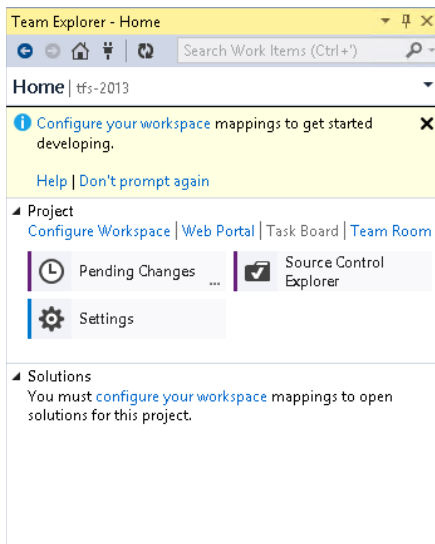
Team Explorer - Home

Search Work Items (Ctrl+')

Home | tfs-2013

Configure your workspace mappings to get started developing.

Help | Don't prompt again

Project
Configure Workspace | Web Portal | Task Board | Team Room

Pending Changes ...

Source Control Explorer

Settings

Solutions
You must configure your workspace mappings to open solutions for this project.